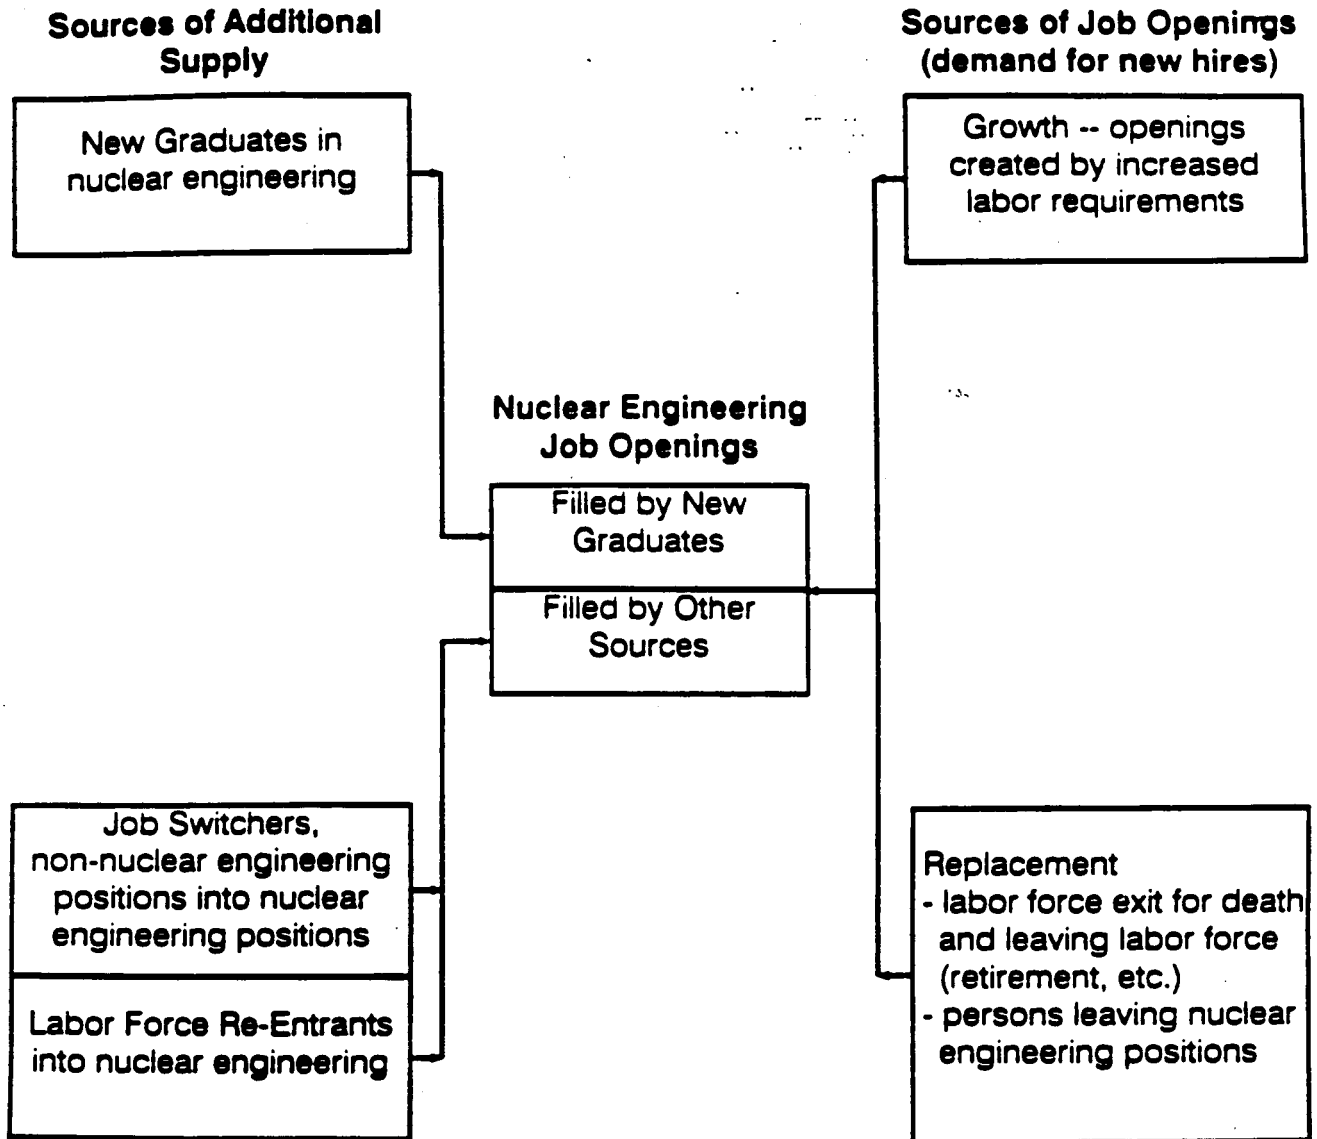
Sources of Additional Supply

New Graduates in nuclear engineering

Job Switchers, non-nuclear engineering positions into nuclear engineering positions

Labor Force Re-Entrants into nuclear engineering

Nuclear Engineering Job Openings

Filled by New Graduates

Filled by Other Sources

Sources of Job Openings (demand for new hires)

Growth -- openings created by increased labor requirements

Replacement
- labor force exit for death and leaving labor force (retirement, etc.)
- persons leaving nuclear engineering positions